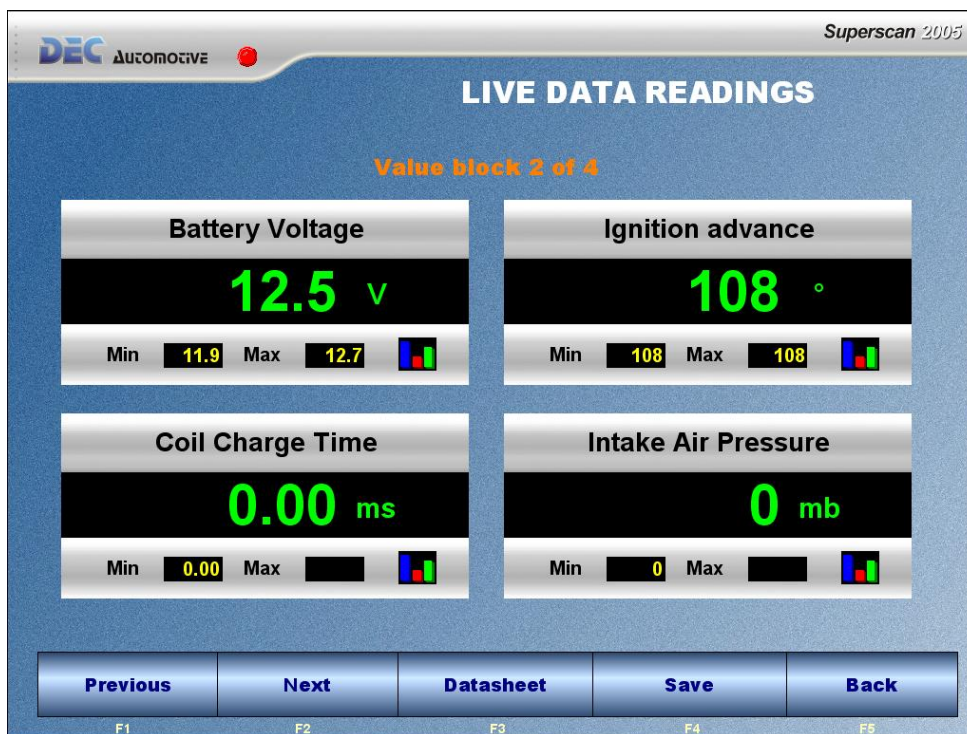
DEC AUTOMOTIVE

Superscan 2005

LIVE DATA READINGS

Value block 2 of 4

Battery Voltage

12.5 V

Min 11.9 Max 12.7

Ignition advance

108 °

Min 108 Max 108

Coil Charge Time

0.00 ms

Min 0.00 Max

Intake Air Pressure

0 mb

Min 0 Max

Previous
F1

Next
F2

Datasheet
F3

Save
F4

Back
F5